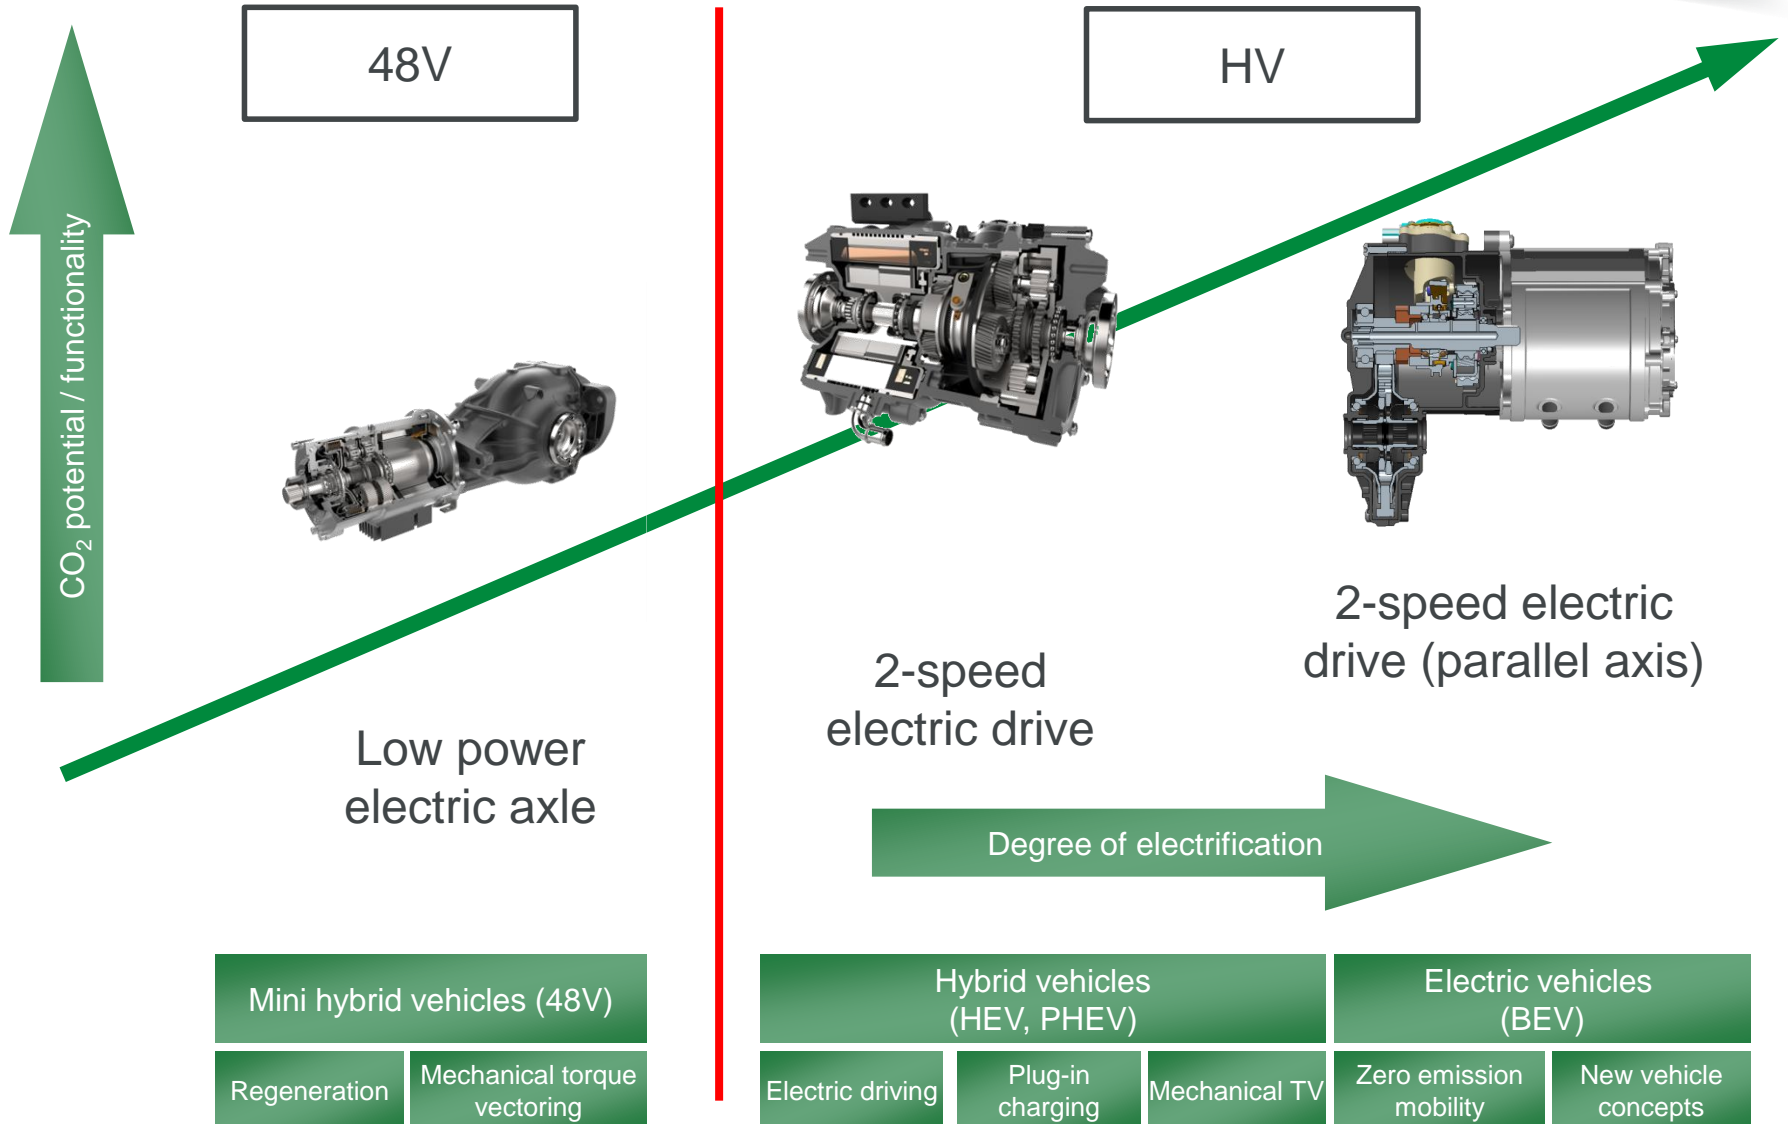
48V

HV

$CO_2$ potential / functionality

Low power electric axle

2-speed electric drive

2-speed electric drive (parallel axis)

Degree of electrification

Mini hybrid vehicles (48V)

Regeneration

Mechanical torque vectoring

Hybrid vehicles (HEV, PHEV)

Electric vehicles (BEV)

Electric driving

Plug-in charging

Mechanical TV

Zero emission mobility

New vehicle concepts